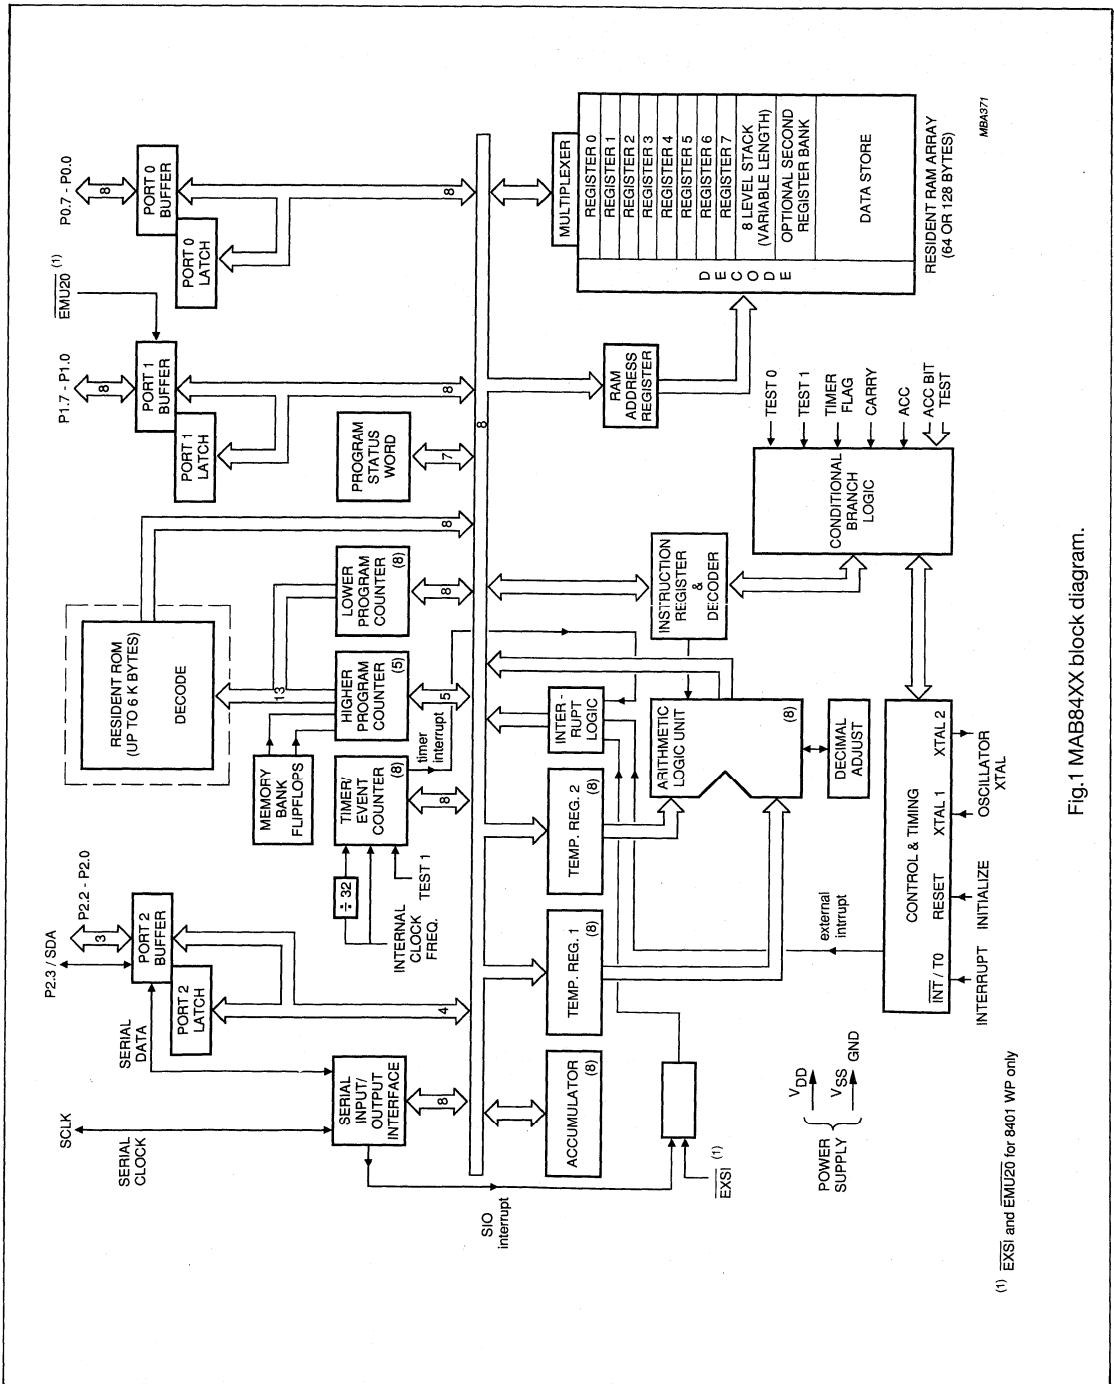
SCLK

SERIAL CLOCK

SERIAL DATA

P2.3 / SDA

P2.2 - P2.0

3

PORT 2 BUFFER

PORT 2 LATCH

4

SERIAL INPUT/ OUTPUT INTERFACE

8

SIO interrupt

$\overline{EXSI}$ (1)

ACCUMULATOR (8)

TEMP. REG. 1 (8)

POWER SUPPLY

$V_{DD}$

$V_{SS}$ GND

÷ 32

INTERNAL CLOCK FREQ.

TEST 1

TIMER/ EVENT COUNTER (8)

8

timer interrupt

MEMORY BANK FLIPFLOPS

TEMP. REG. 2 (8)

external intrupt

$\overline{INT}$ / T0

INTERRUPT

RESET

INITIALIZE

CONTROL & TIMING

XTAL 1

XTAL 2

OSCILLATOR XTAL

RESIDENT ROM (UP TO 6 K BYTES)

DECODE

13

HIGHER PROGRAM COUNTER (5)

5

INTER - RUPT LOGIC

ARITHMETIC LOGIC UNIT (8)

DECIMAL ADJUST

LOWER PROGRAM COUNTER (8)

8

INSTRUCTION REGISTER & DECODER

CONDITIONAL BRANCH LOGIC

8

PROGRAM STATUS WORD

7

8

PORT 1 LATCH

PORT 1 BUFFER

8

P1.7 - P1.0

8

RAM ADDRESS REGISTER

TEST 0

TEST 1

TIMER FLAG

CARRY

ACC

ACC BIT TEST

$\overline{EMU20}$ (1)

PORT 0 LATCH

PORT 0 BUFFER

8

P0.7 - P0.0

8

MULTIPLEXER

D E C O D E

REGISTER 0

REGISTER 1

REGISTER 2

REGISTER 3

REGISTER 4

REGISTER 5

REGISTER 6

REGISTER 7

8 LEVEL STACK (VARIABLE LENGTH)

OPTIONAL SECOND REGISTER BANK

DATA STORE

RESIDENT RAM ARRAY (64 OR 128 BYTES)

MBA371

(1) $\overline{EXSI}$ and $\overline{EMU20}$ for 8401 WP only

Fig.1 MAB84XX block diagram.